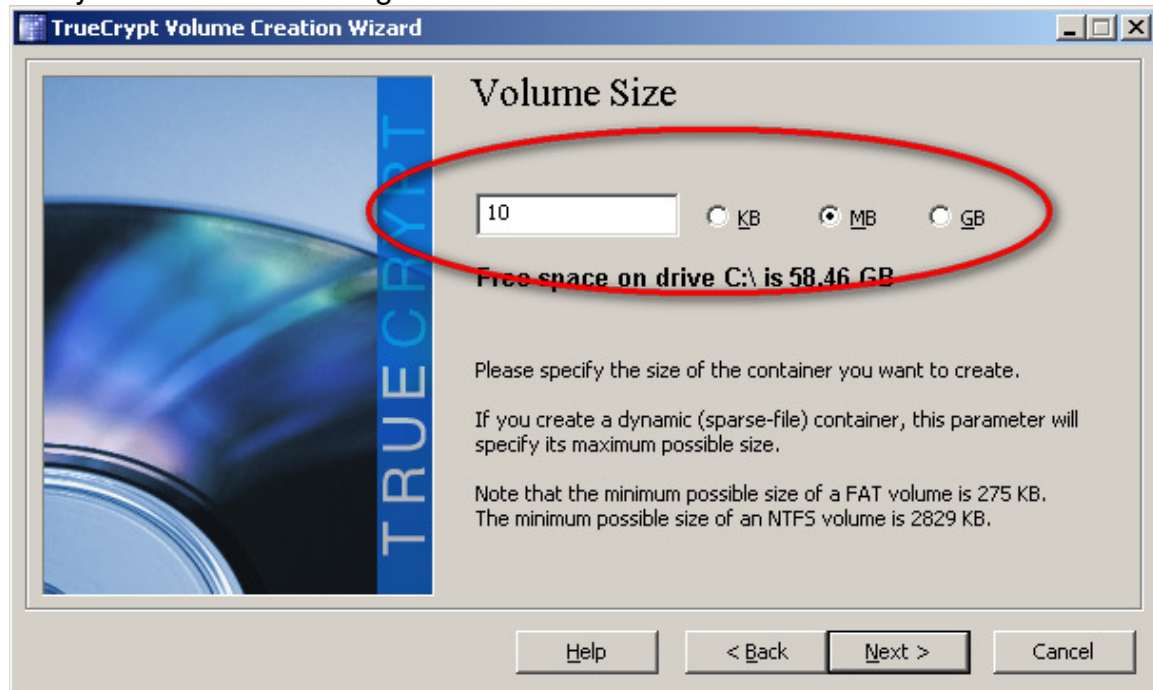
TrueCrypt Volume Creation Wizard

TRUECRYPT

Volume Size

10

KB

MB

GB

Free space on drive C:\ is 58.46 GB

Please specify the size of the container you want to create.

If you create a dynamic (sparse-file) container, this parameter will specify its maximum possible size.

Note that the minimum possible size of a FAT volume is 275 KB. The minimum possible size of an NTFS volume is 2829 KB.

Help

< Back

Next >

Cancel